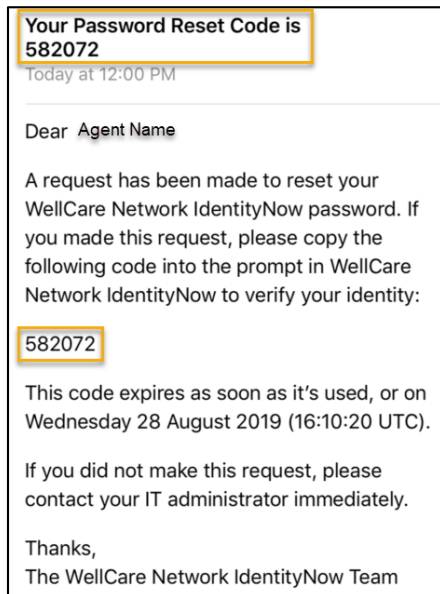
Your Password Reset Code is 582072
Today at 12:00 PM

Dear Agent Name

A request has been made to reset your WellCare Network IdentityNow password. If you made this request, please copy the following code into the prompt in WellCare Network IdentityNow to verify your identity:

582072

This code expires as soon as it's used, or on Wednesday 28 August 2019 (16:10:20 UTC).

If you did not make this request, please contact your IT administrator immediately.

Thanks,
The WellCare Network IdentityNow Team